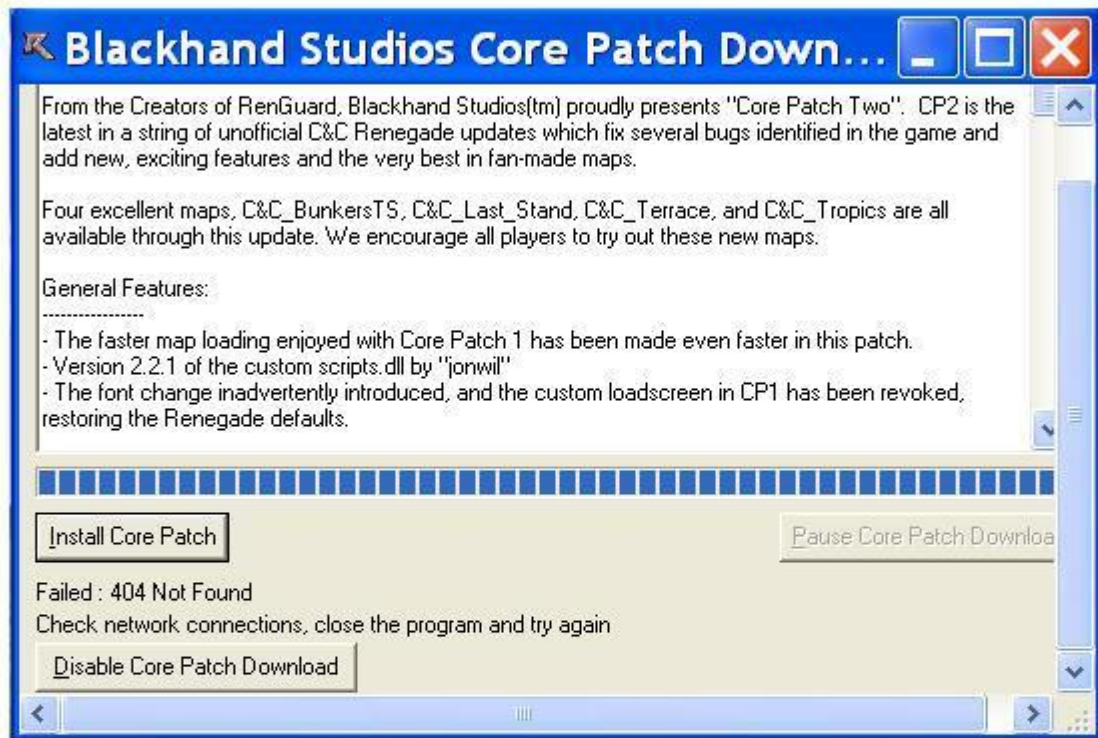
Blackhand Studios Core Patch Down...

From the Creators of RenGuard, Blackhand Studios(tm) proudly presents "Core Patch Two". CP2 is the latest in a string of unofficial C&C Renegade updates which fix several bugs identified in the game and add new, exciting features and the very best in fan-made maps.

Four excellent maps, C&C_BunkersTS, C&C_Last_Stand, C&C_Terrace, and C&C_Tropics are all available through this update. We encourage all players to try out these new maps.

General Features:
-----------------
- The faster map loading enjoyed with Core Patch 1 has been made even faster in this patch.
- Version 2.2.1 of the custom scripts.dll by "jonwil"
- The font change inadvertently introduced, and the custom loadscreen in CP1 has been revoked, restoring the Renegade defaults.

Install Core Patch

Pause Core Patch Downloa

Failed : 404 Not Found
Check network connections, close the program and try again

Disable Core Patch Download